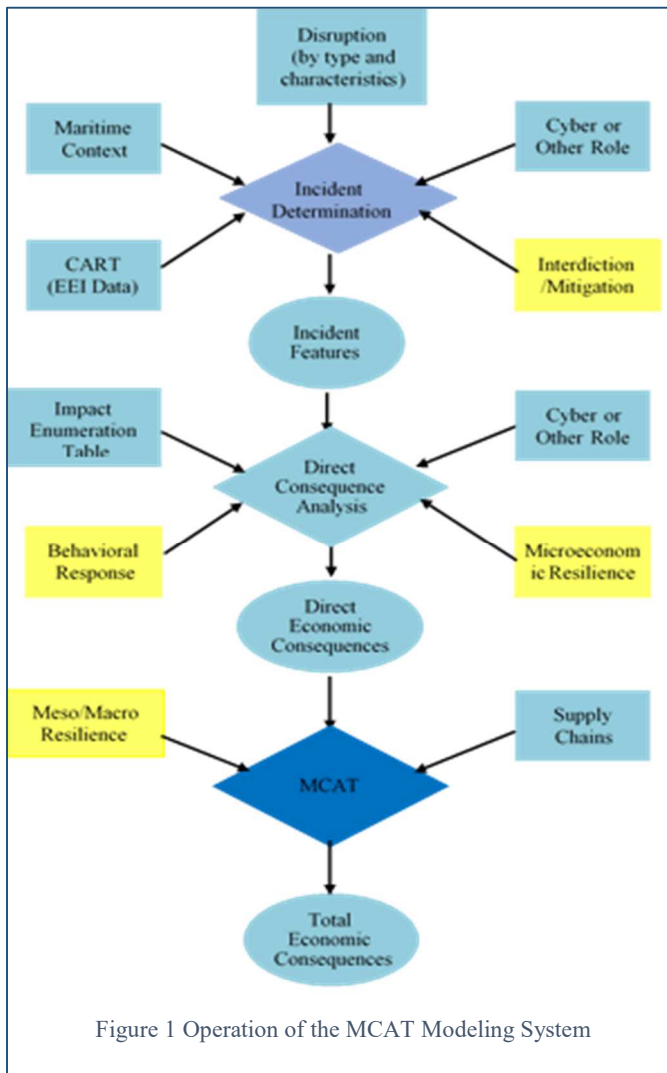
Disruption (by type and characteristics)

Maritime Context

Cyber or Other Role

Incident Determination

CART (EEI Data)

Interdiction /Mitigation

Incident Features

Impact Enumeration Table

Cyber or Other Role

Direct Consequence Analysis

Behavioral Response

Microeconomic Resilience

Direct Economic Consequences

Meso/Macro Resilience

Supply Chains

MCAT

Total Economic Consequences

Figure 1 Operation of the MCAT Modeling System